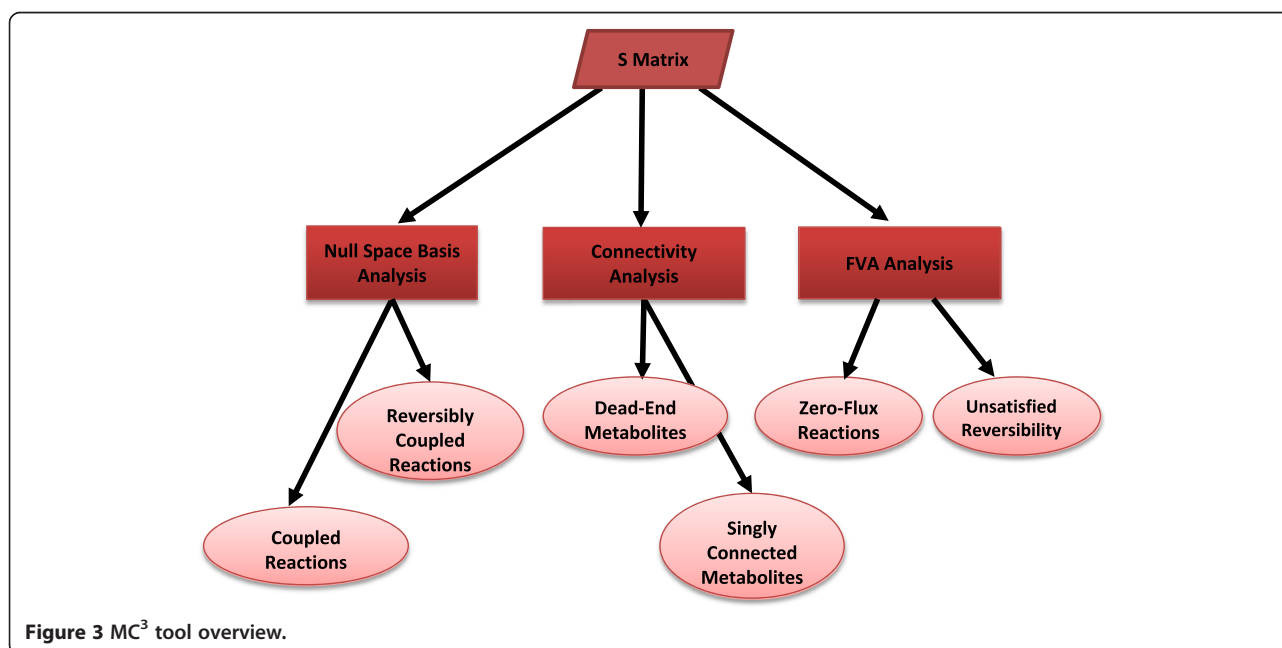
S Matrix

Null Space Basis Analysis

Connectivity Analysis

FVA Analysis

Reversibly Coupled Reactions

Coupled Reactions

Dead-End Metabolites

Singly Connected Metabolites

Zero-Flux Reactions

Unsatisfied Reversibility

**Figure 3** MC$^3$ tool overview.